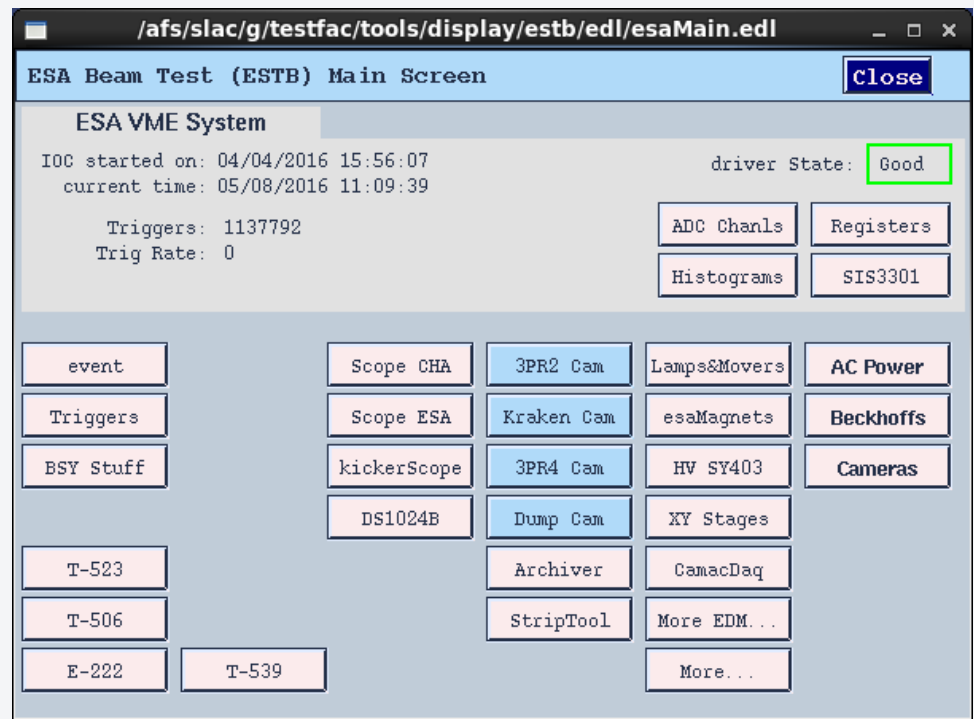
/afs/slac/g/testfac/tools/display/estb/edl/esaMain.edl

ESA Beam Test (ESTB) Main Screen

Close

ESA VME System

IOC started on: 04/04/2016 15:56:07
current time: 05/08/2016 11:09:39

driver State: Good

Triggers: 1137792
Trig Rate: 0

ADC Chanls
Registers
Histograms
SIS3301

event
Triggers
BSY Stuff
T-523
T-506
E-222
T-539

Scope CHA
Scope ESA
kickerScope
DS1024B

3PR2 Cam
Kraken Cam
3PR4 Cam
Dump Cam
Archiver
StripTool

Lamps&Movers
esaMagnets
HV SY403
XY Stages
CamacDaq
More EDM...
More...

AC Power
Beckhoffs
Cameras